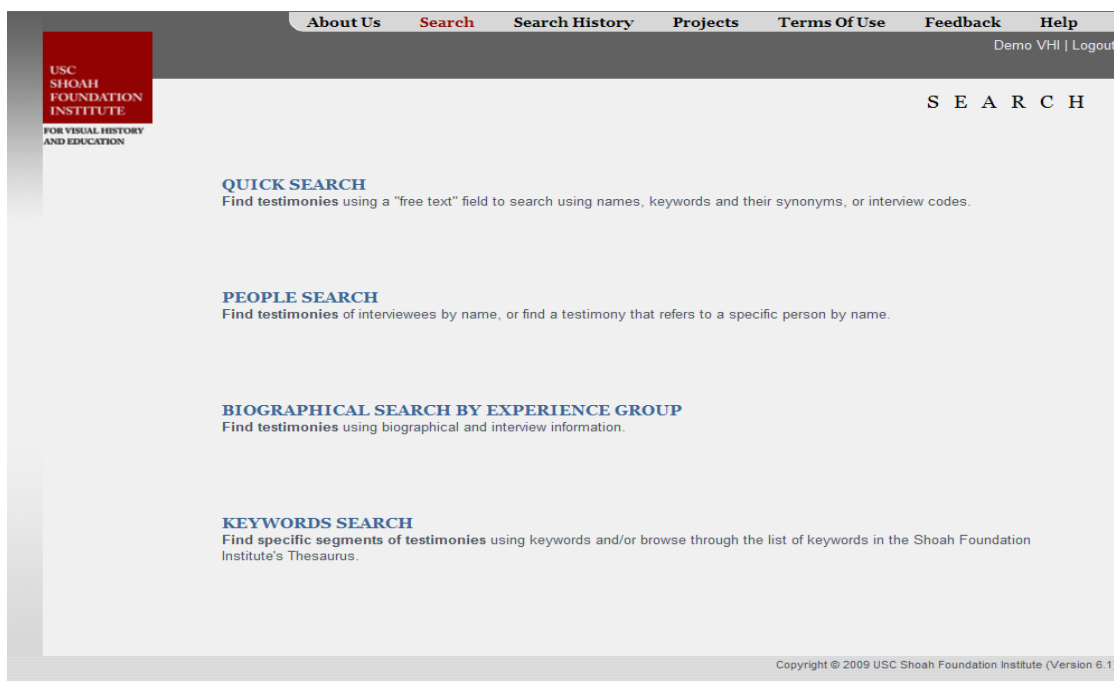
About Us Search Search History Projects Terms Of Use Feedback Help

Demo VHI | Logout

USC SHOAH FOUNDATION INSTITUTE

FOR VISUAL HISTORY AND EDUCATION

S E A R C H

QUICK SEARCH
Find testimonies using a "free text" field to search using names, keywords and their synonyms, or interview codes.

PEOPLE SEARCH
Find testimonies of interviewees by name, or find a testimony that refers to a specific person by name.

BIOGRAPHICAL SEARCH BY EXPERIENCE GROUP
Find testimonies using biographical and interview information.

KEYWORDS SEARCH
Find specific segments of testimonies using keywords and/or browse through the list of keywords in the Shoah Foundation Institute's Thesaurus.

Copyright © 2009 USC Shoah Foundation Institute (Version 6.1